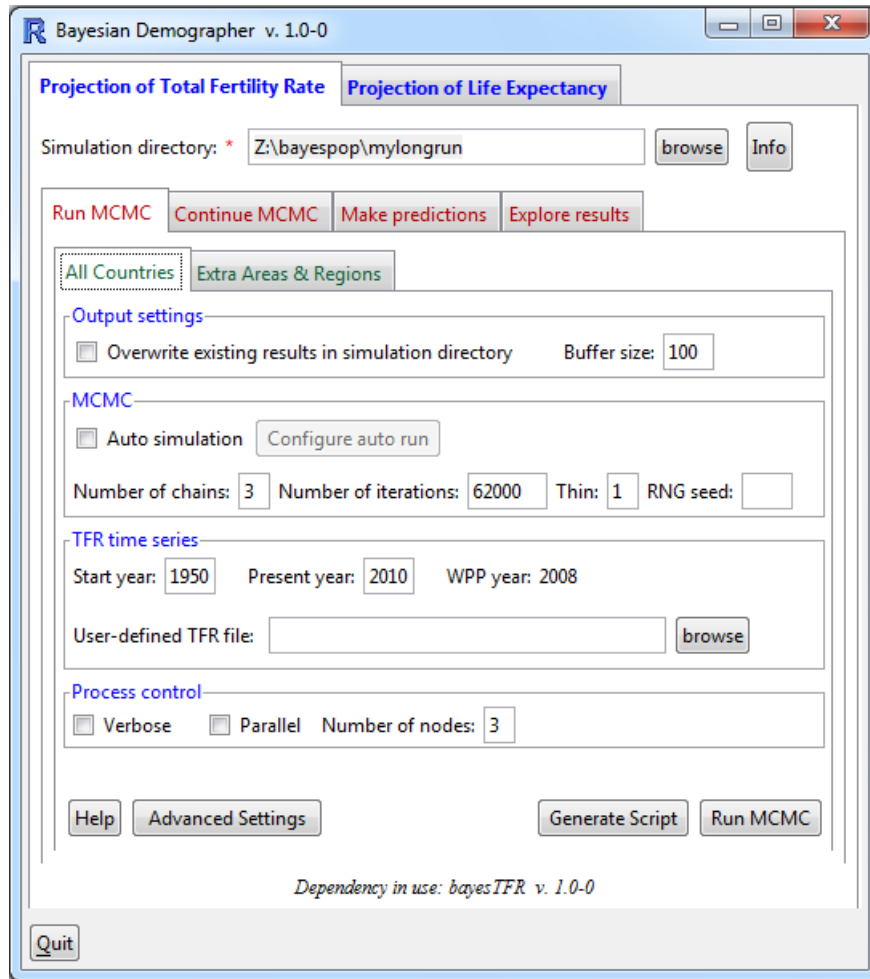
R Bayesian Demographer v. 1.0-0

Projection of Total Fertility Rate
Projection of Life Expectancy

Simulation directory: * Z:\bayespop\mylongrun browse Info

Run MCMC
Continue MCMC
Make predictions
Explore results

All Countries
Extra Areas & Regions

Output settings
Overwrite existing results in simulation directory
Buffer size: 100

MCMC
Auto simulation
Configure auto run
Number of chains: 3 Number of iterations: 62000 Thin: 1 RNG seed:

TFR time series
Start year: 1950 Present year: 2010 WPP year: 2008
User-defined TFR file: browse

Process control
Verbose Parallel Number of nodes: 3

Help
Advanced Settings
Generate Script
Run MCMC

Dependency in use: bayesTFR v. 1.0-0

Quit